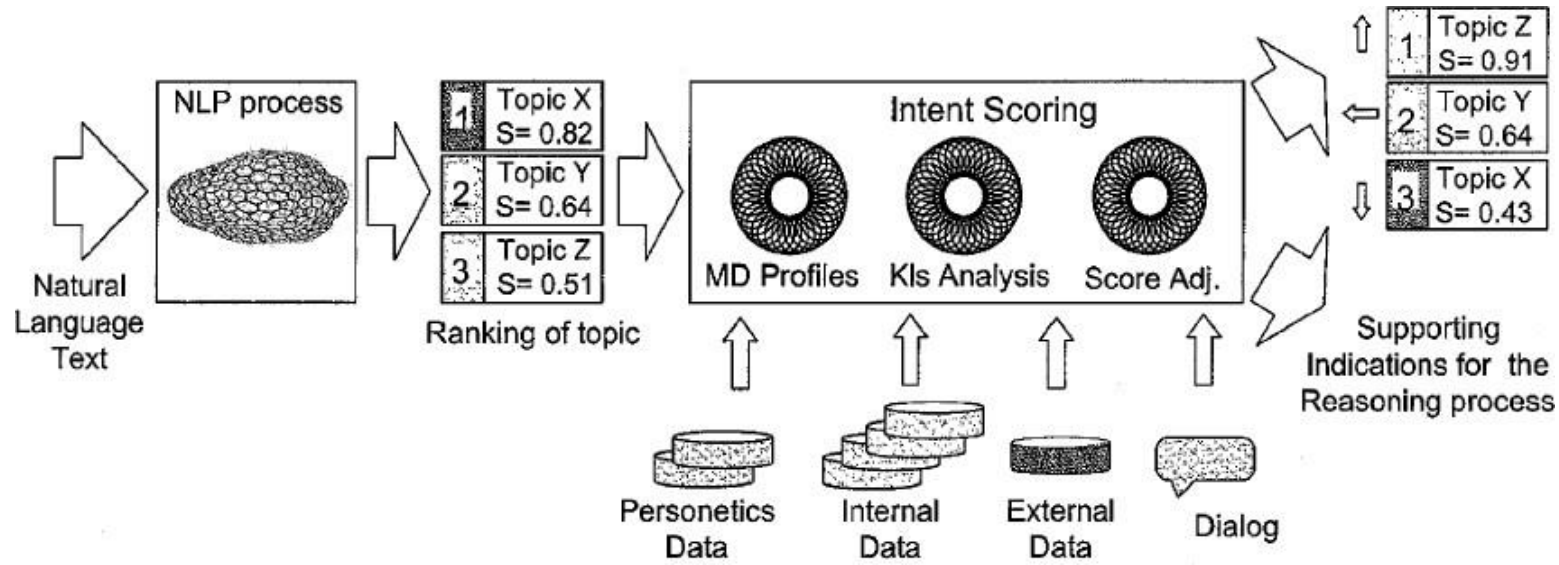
Natural Language Text

NLP process

1 Topic X S= 0.82
2 Topic Y S= 0.64
3 Topic Z S= 0.51

Ranking of topic

Intent Scoring

MD Profiles

KIs Analysis

Score Adj.

Personetics Data

Internal Data

External Data

Dialog

1 Topic Z S= 0.91
2 Topic Y S= 0.64
3 Topic X S= 0.43

Supporting Indications for the Reasoning process